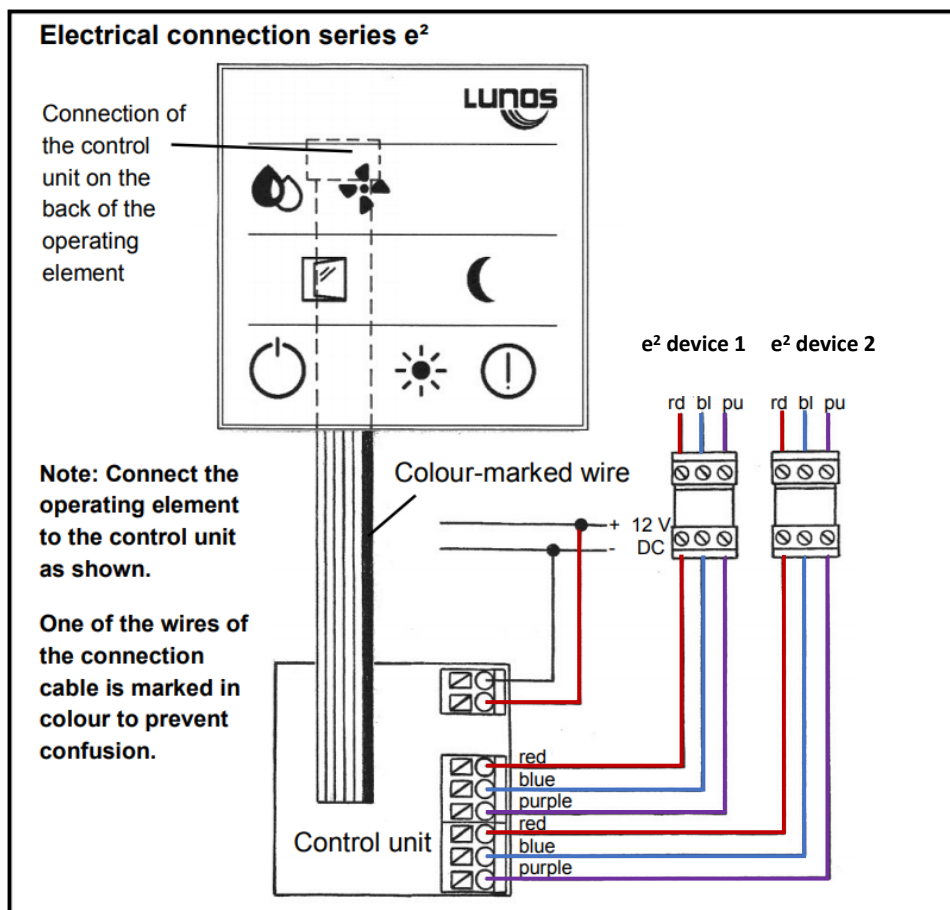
Electrical connection series e²

LUNOS

Connection of the control unit on the back of the operating element

e² device 1 e² device 2

rd bl pu rd bl pu

Note: Connect the operating element to the control unit as shown.

Colour-marked wire

+ 12 V
- DC

One of the wires of the connection cable is marked in colour to prevent confusion.

red
blue
purple
red
blue
purple

Control unit